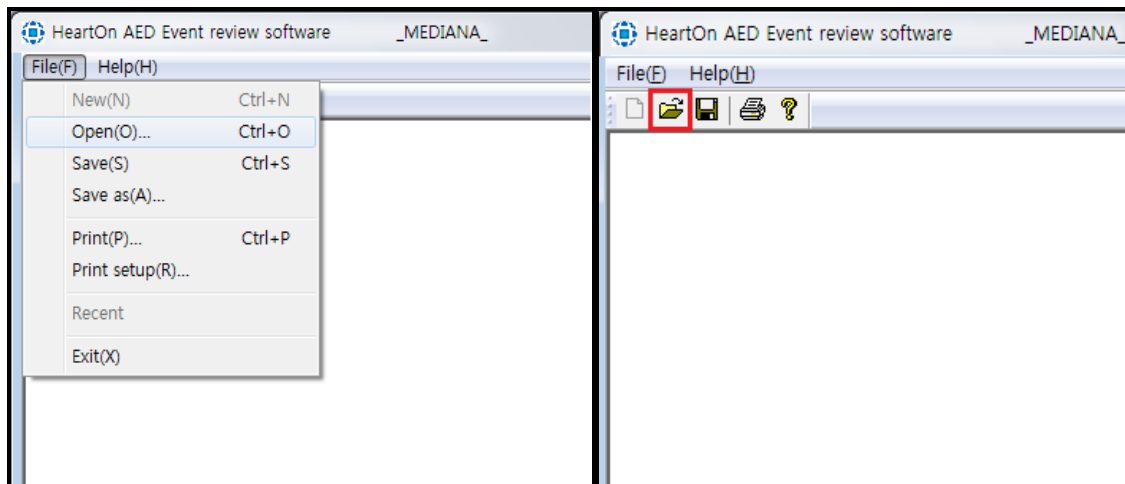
HeartOn AED Event review software _MEDIANA_

File(F) Help(H)

New(N) Ctrl+N
Open(O)... Ctrl+O
Save(S) Ctrl+S
Save as(A)...
Print(P)... Ctrl+P
Print setup(R)...
Recent
Exit(X)

HeartOn AED Event review software _MEDIANA_

File(F) Help(H)